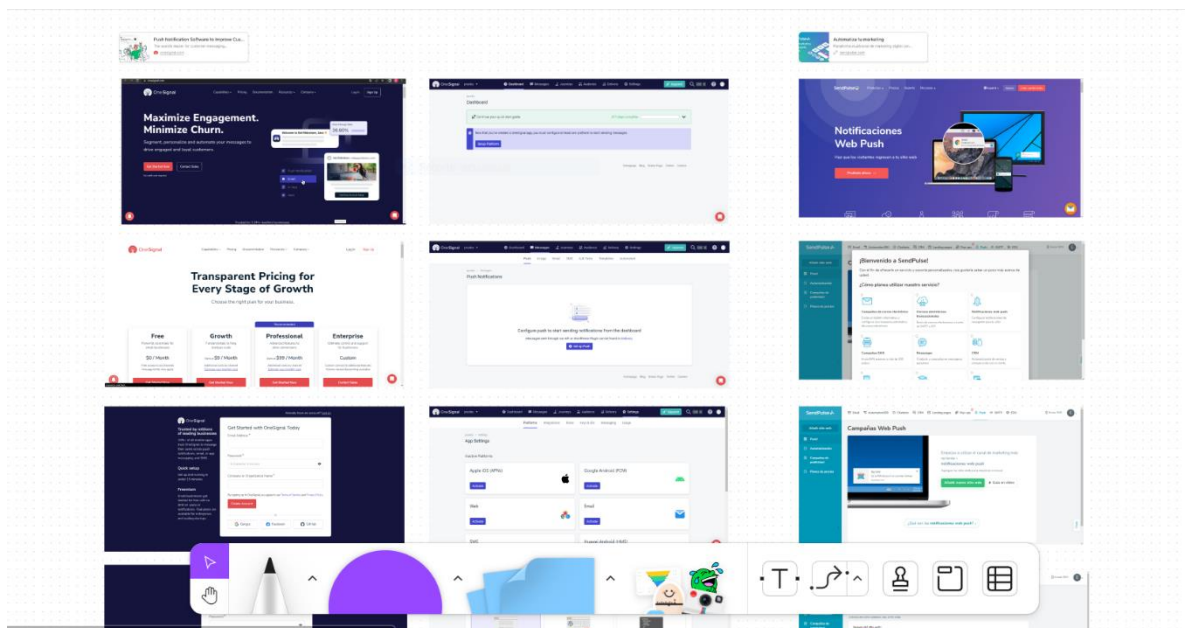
Push Notification Software to Improve Cus...

Automatize tu marketing

OneSignal

Maximize Engagement. Minimize Churn.

Segment, personalize and automate your messages to drive engaged and loyal customers.

Get Started Free

Contact Sales

Dashboard

Notificaciones Web Push

Transparent Pricing for Every Stage of Growth

Choose the right plan for your business.

Free

$0 / Month

Growth

$9 / Month

Professional

$99 / Month

Enterprise

Custom

Push Notifications

Configure push to start sending notifications from the dashboard

¡Bienvenido a SendPulse!

¿Cómo planea utilizar nuestro servicio?

Get Started with OneSignal Today

App Settings

Apple iOS (APNs)

Google Android (FCM)

Web

Email

SMS

Campañas Web Push

notificaciones web push

¿Qué son las notificaciones web push?

T